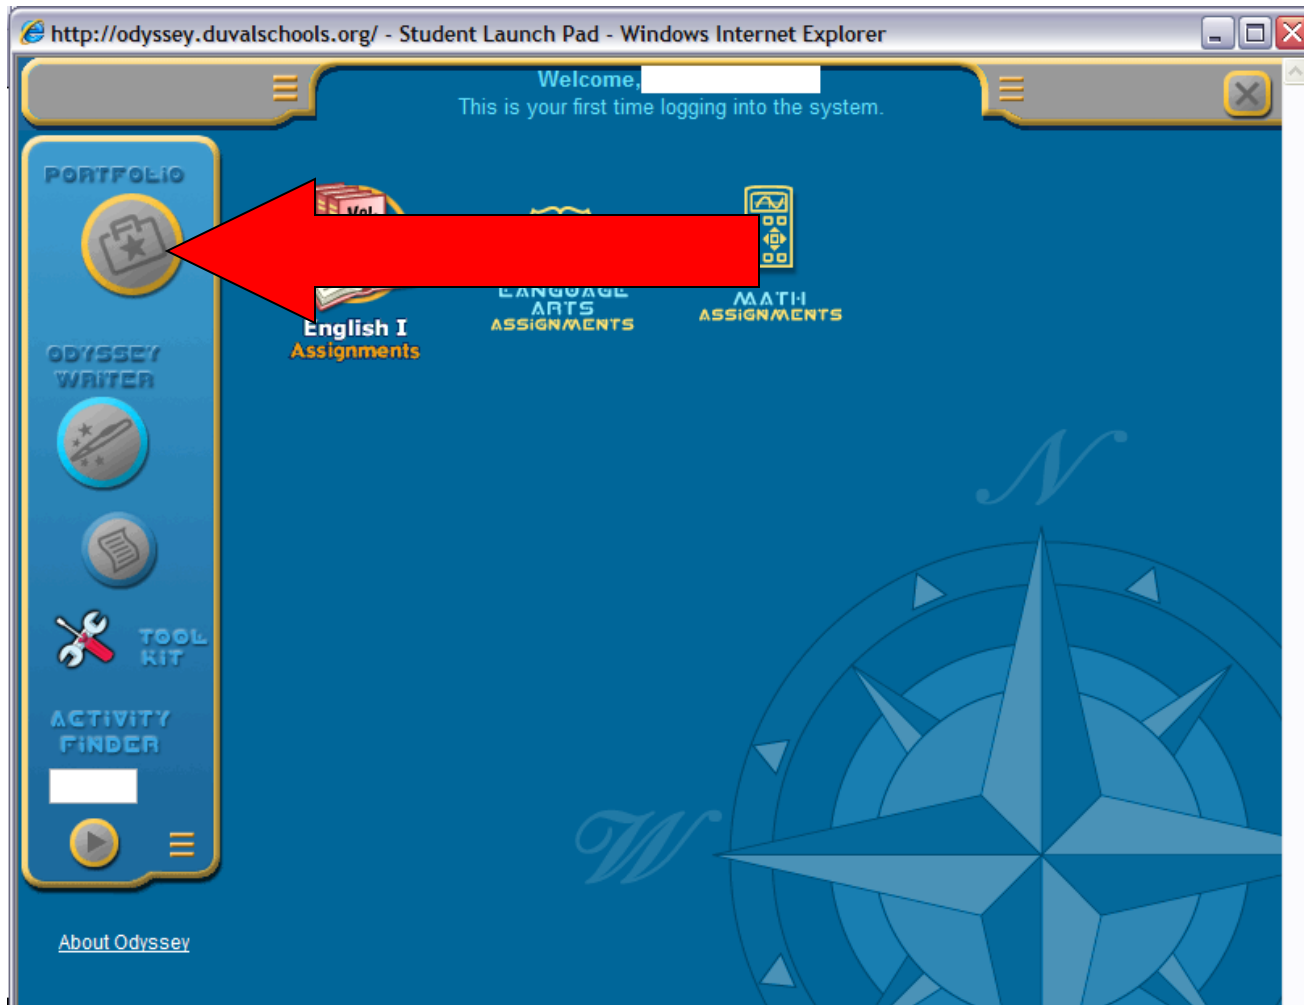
http://odyssey.duvalschools.org/ - Student Launch Pad - Windows Internet Explorer

Welcome,
This is your first time logging into the system.

PORTFOLIO

Vol

English I
Assignments

LANGUAGE ARTS
ASSIGNMENTS

MATH
ASSIGNMENTS

ODYSSEY
WRITER

TOOL
KIT

ACTIVITY
FINDER

N

W

About Odyssey